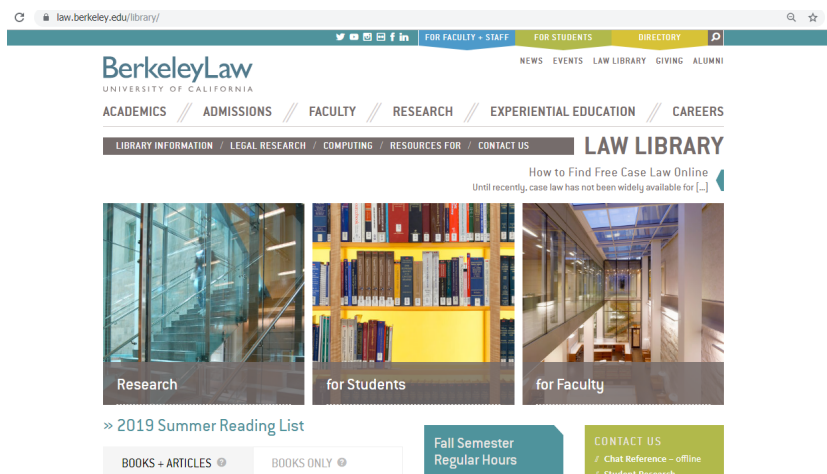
law.berkeley.edu/library/

FOR FACULTY + STAFF FOR STUDENTS DIRECTORY

BerkeleyLaw
UNIVERSITY OF CALIFORNIA

NEWS EVENTS LAW LIBRARY GIVING ALUMNI

ACADEMICS / ADMISSIONS / FACULTY / RESEARCH / EXPERIENTIAL EDUCATION / CAREERS

LIBRARY INFORMATION / LEGAL RESEARCH / COMPUTING / RESOURCES FOR / CONTACT US

LAW LIBRARY

How to Find Free Case Law Online
Until recently, case law has not been widely available for [...]

Research

for Students

for Faculty

» 2019 Summer Reading List

BOOKS + ARTICLES

BOOKS ONLY

Fall Semester Regular Hours

CONTACT US

/ Chat Reference – offline

/ Student Research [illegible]